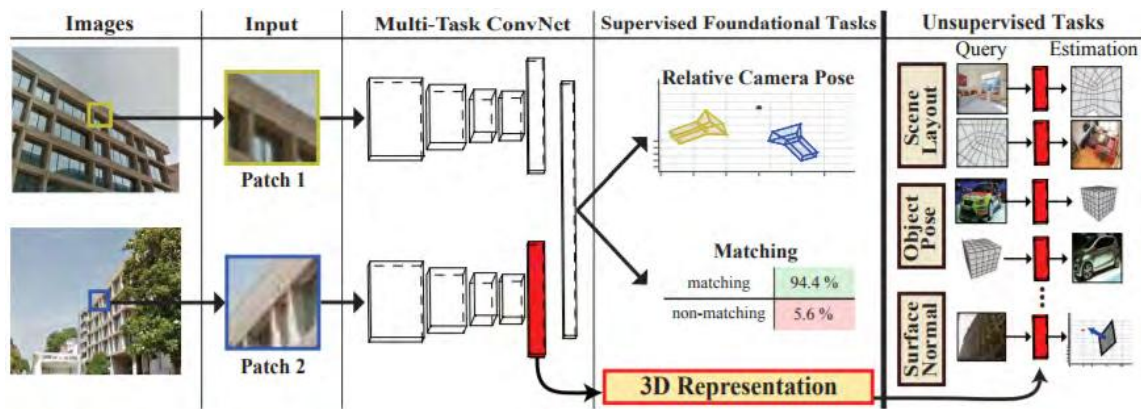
Images

Input

Multi-Task ConvNet

Supervised Foundational Tasks

Unsupervised Tasks

Query

Estimation

Patch 1

Patch 2

Relative Camera Pose

Matching

| matching | 94.4 % |
|---|---|
| non-matching | 5.6 % |

3D Representation

Scene Layout

Object Pose

Surface Normal